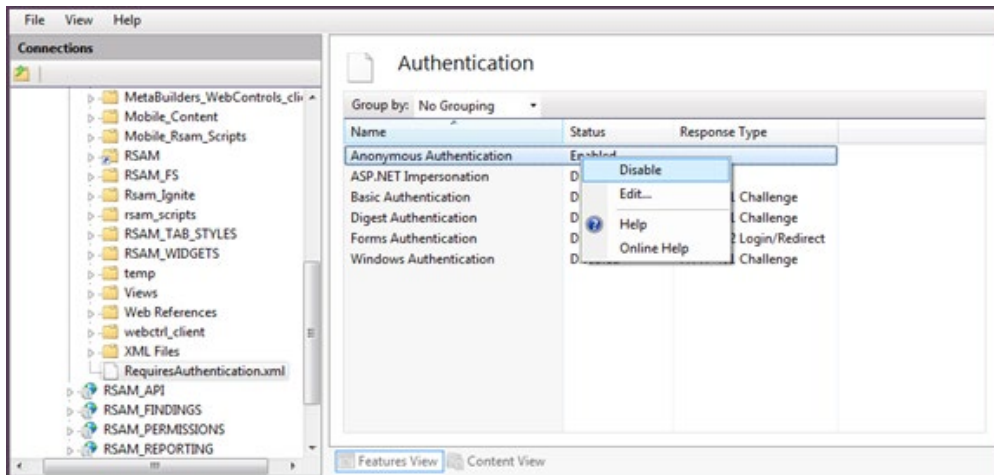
File View Help

Connections

MetaBuilders_WebControls_cli
Mobile_Content
Mobile_Rsam_Scripts
RSAM
RSAM_FS
Rsam_Ignite
rsam_scripts
RSAM_TAB_STYLES
RSAM_WIDGETS
temp
Views
Web References
webctrl_client
XML Files
RequiresAuthentication.xml
RSAM_API
RSAM_FINDINGS
RSAM_PERMISSIONS
RSAM_REPORTING

Authentication

Group by: No Grouping

| Name | Status | Response Type |
|---|---|---|
| Anonymous Authentication | Enabled | |
| ASP.NET Impersonation | D | |
| Basic Authentication | D | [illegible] Challenge |
| Digest Authentication | D | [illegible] Challenge |
| Forms Authentication | D | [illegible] Login/Redirect |
| Windows Authentication | D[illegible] | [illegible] Challenge |

Disable
Edit...
Help
Online Help

Features View Content View